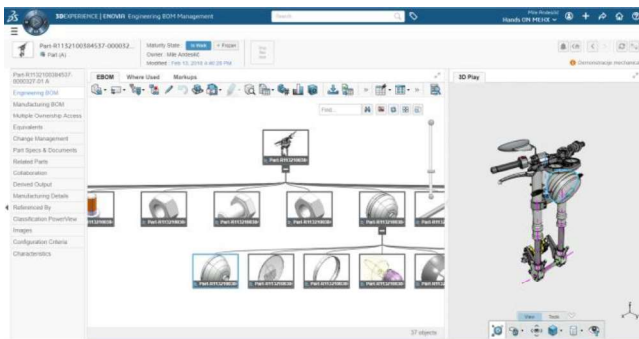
3DEXPERIENCE | ENOVIA Engineering BOM Management

Search

Hands ON MEHX

Part-R1132100384537-000032...
Part (A)

Maturity State: In Work
Owner: Mile Antevski
Modified: Feb 12, 2018 4:40:29 PM

Part-R1132100384537-000032.01.A

Engineering BOM
Manufacturing BOM
Multiple Ownership Access
Equivalents
Change Management
Part Specs & Documents
Related Parts
Collaboration
Derived Output
Manufacturing Details
Referenced By
Classification PowerView
Images
Configuration Criteria
Characteristics

EBOM
Where Used
Markups

Find...

Part-R11321003...

Part-R11321003...
Part-R11321003...
Part-R11321003...
Part-R11321003...
Part-R11321003...
Part-R11321003...

Part-R11321003...
Part-R11321003...
Part-R11321003...
Part-R11321003...
Part-R11321003...

37 objects

3D Play

View
Tools